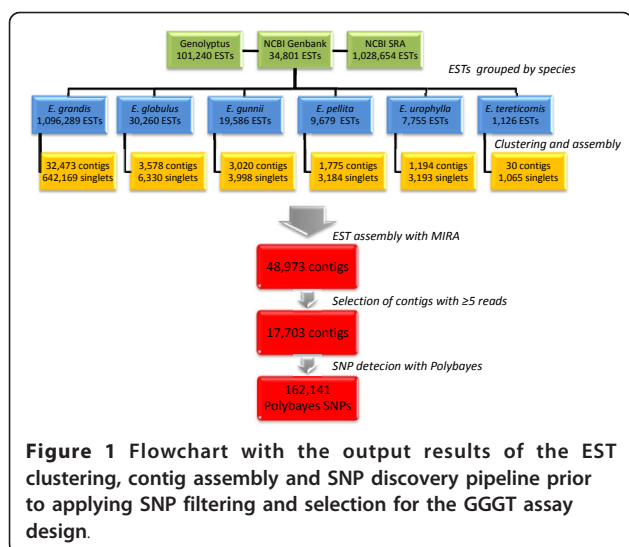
Genolyptus
101,240 ESTs

NCBI Genbank
34,801 ESTs

NCBI SRA
1,028,654 ESTs

ESTs grouped by species

E. grandis
1,096,289 ESTs

E. globulus
30,260 ESTs

E. gunnii
19,586 ESTs

E. pellita
9,679 ESTs

E. urophylla
7,755 ESTs

E. tereticornis
1,126 ESTs

Clustering and assembly

32,473 contigs
642,169 singlets

3,578 contigs
6,330 singlets

3,020 contigs
3,998 singlets

1,775 contigs
3,184 singlets

1,194 contigs
3,193 singlets

30 contigs
1,065 singlets

EST assembly with MIRA

48,973 contigs

Selection of contigs with ≥5 reads

17,703 contigs

SNP detecion with Polybayes

162,141
Polybayes SNPs

Figure 1 Flowchart with the output results of the EST clustering, contig assembly and SNP discovery pipeline prior to applying SNP filtering and selection for the GGGT assay design.